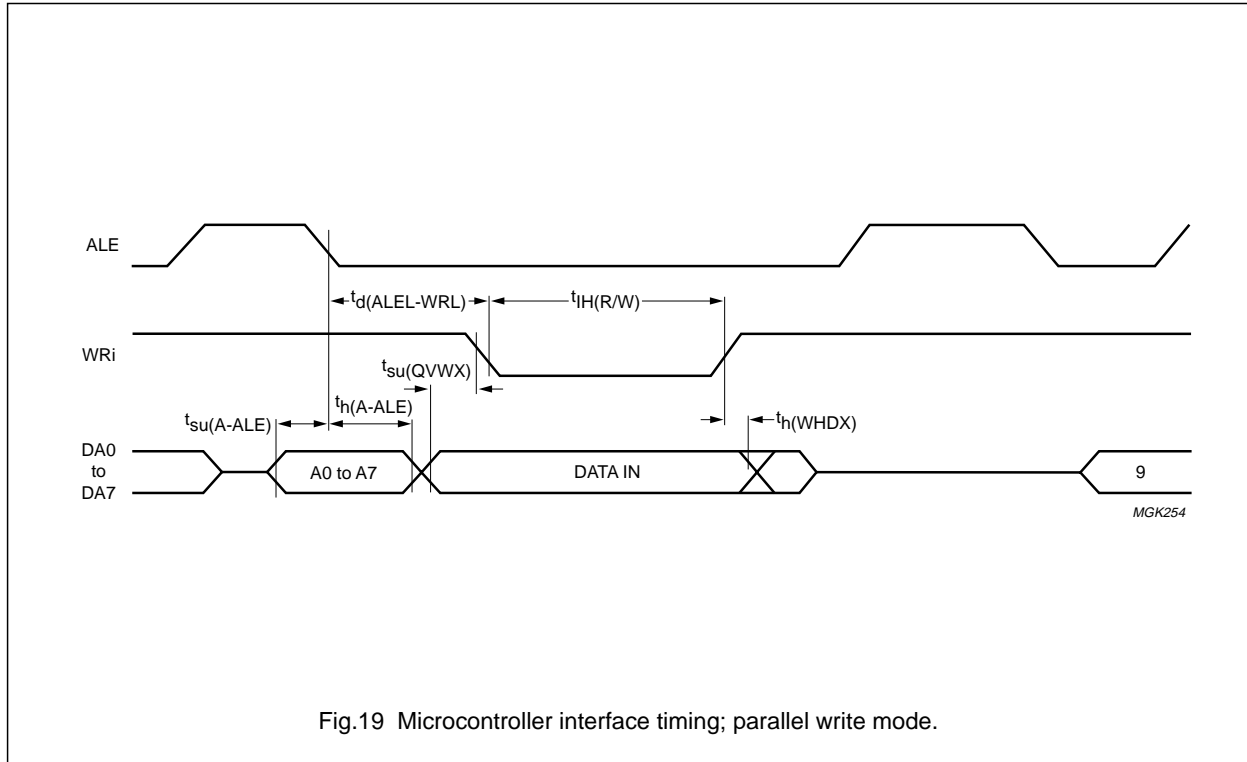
ALE

$t_{d(ALEL-WRL)}$

$t_{IH(R/W)}$

WRi

$t_{su(QVWX)}$

$t_{su(A-ALE)}$

$t_{h(A-ALE)}$

$t_{h(WHDX)}$

DA0 to DA7

A0 to A7

DATA IN

9

MGK254

Fig.19 Microcontroller interface timing; parallel write mode.